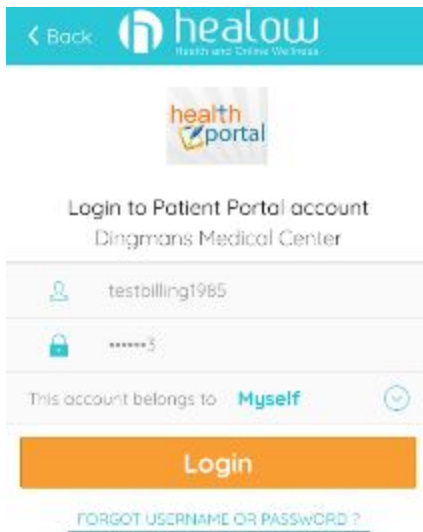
< Back healow
Health and Online Wellness

health portal

Login to Patient Portal account
Dingmans Medical Center

testbilling1985

••••••3

This account belongs to Myself

Login

FORGOT USERNAME OR PASSWORD ?